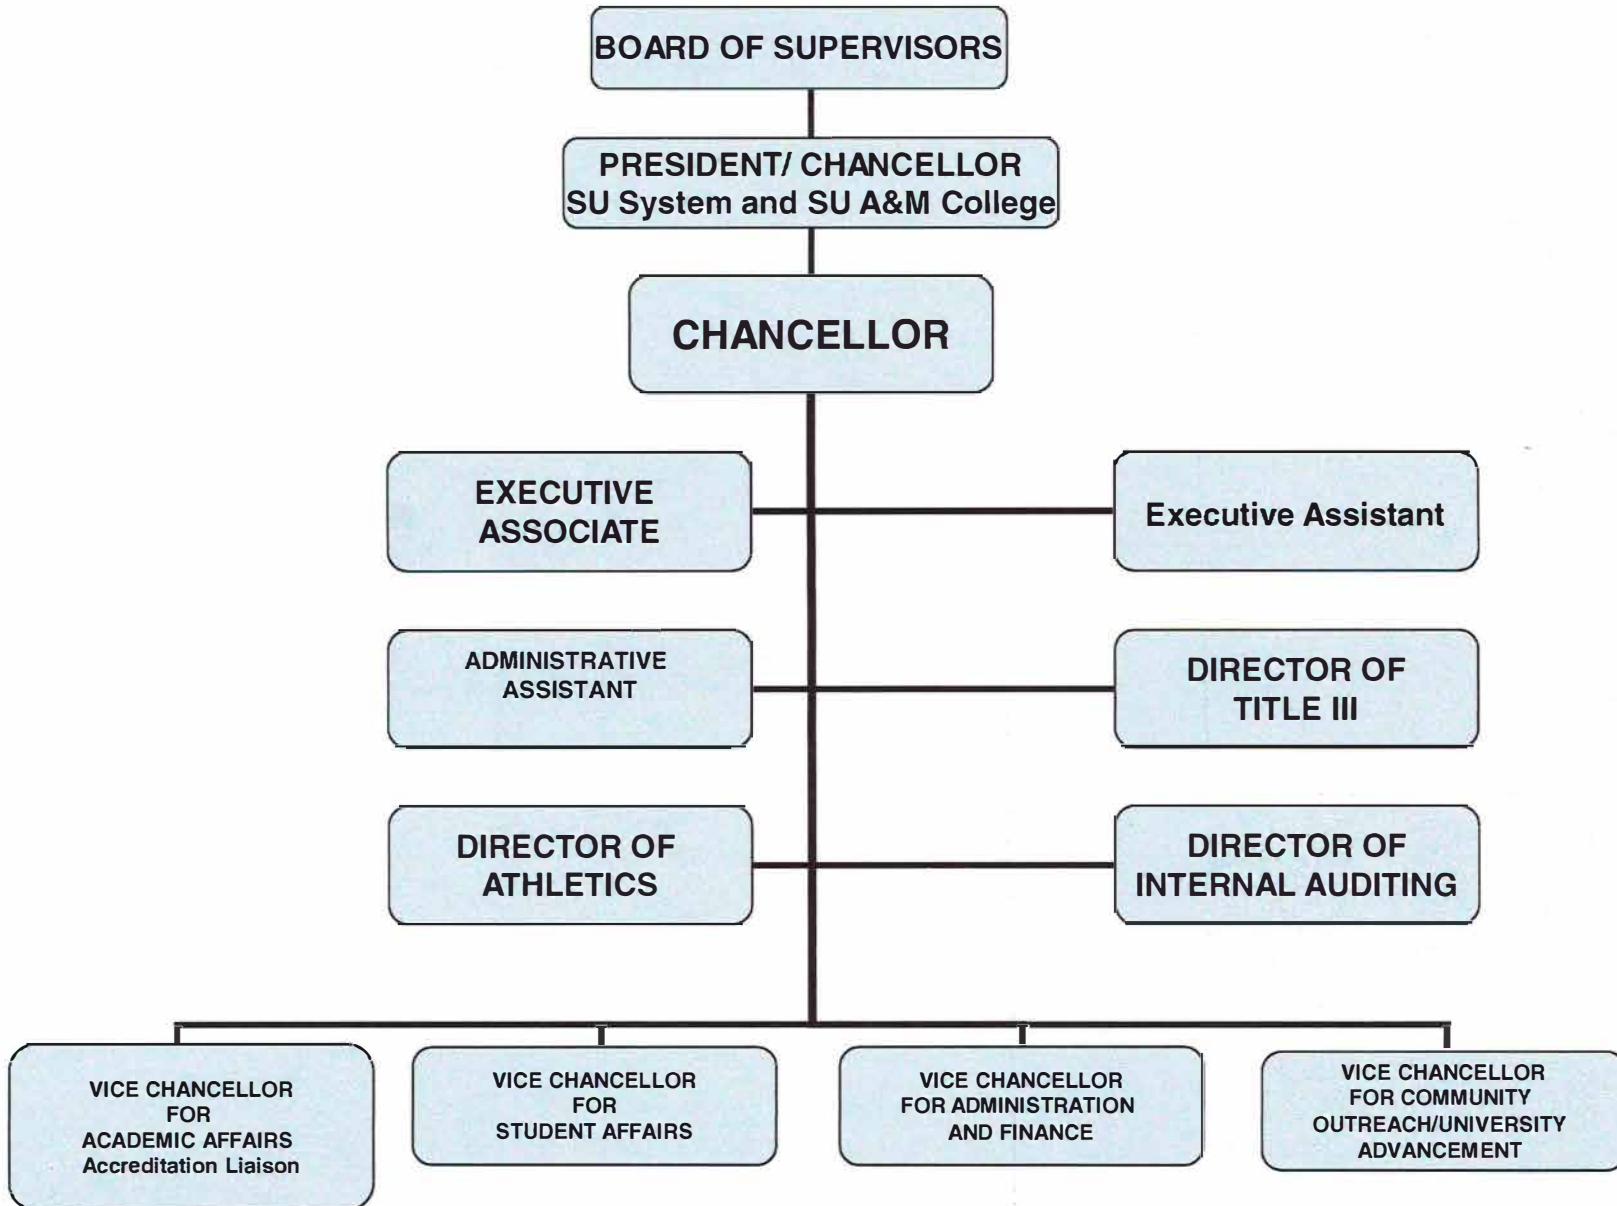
BOARD OF SUPERVISORS

PRESIDENT/ CHANCELLOR
SU System and SU A&M College

CHANCELLOR

EXECUTIVE ASSOCIATE

Executive Assistant

ADMINISTRATIVE ASSISTANT

DIRECTOR OF TITLE III

DIRECTOR OF ATHLETICS

DIRECTOR OF INTERNAL AUDITING

VICE CHANCELLOR FOR ACADEMIC AFFAIRS
Accreditation Liaison

VICE CHANCELLOR FOR STUDENT AFFAIRS

VICE CHANCELLOR FOR ADMINISTRATION AND FINANCE

VICE CHANCELLOR FOR COMMUNITY OUTREACH/UNIVERSITY ADVANCEMENT